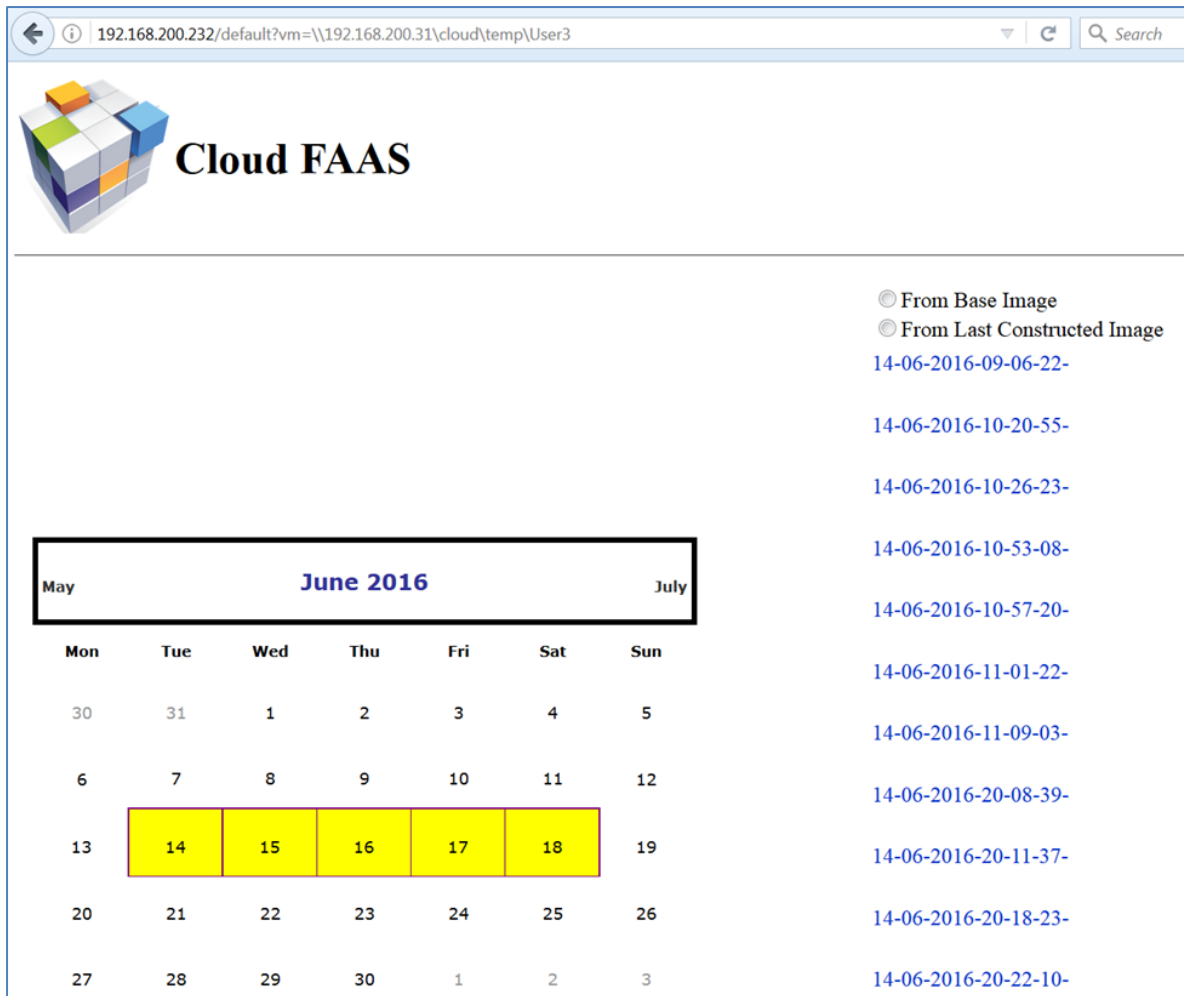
192.168.200.232/default?vm=\\192.168.200.31\cloud\temp\User3

Search

Cloud FAAS

From Base Image
From Last Constructed Image

14-06-2016-09-06-22-

14-06-2016-10-20-55-

14-06-2016-10-26-23-

14-06-2016-10-53-08-

14-06-2016-10-57-20-

14-06-2016-11-01-22-

14-06-2016-11-09-03-

14-06-2016-20-08-39-

14-06-2016-20-11-37-

14-06-2016-20-18-23-

14-06-2016-20-22-10-

May June 2016 July

| Mon | Tue | Wed | Thu | Fri | Sat | Sun |
|---|---|---|---|---|---|---|
| 30 | 31 | 1 | 2 | 3 | 4 | 5 |
| 6 | 7 | 8 | 9 | 10 | 11 | 12 |
| 13 | 14 | 15 | 16 | 17 | 18 | 19 |
| 20 | 21 | 22 | 23 | 24 | 25 | 26 |
| 27 | 28 | 29 | 30 | 1 | 2 | 3 |